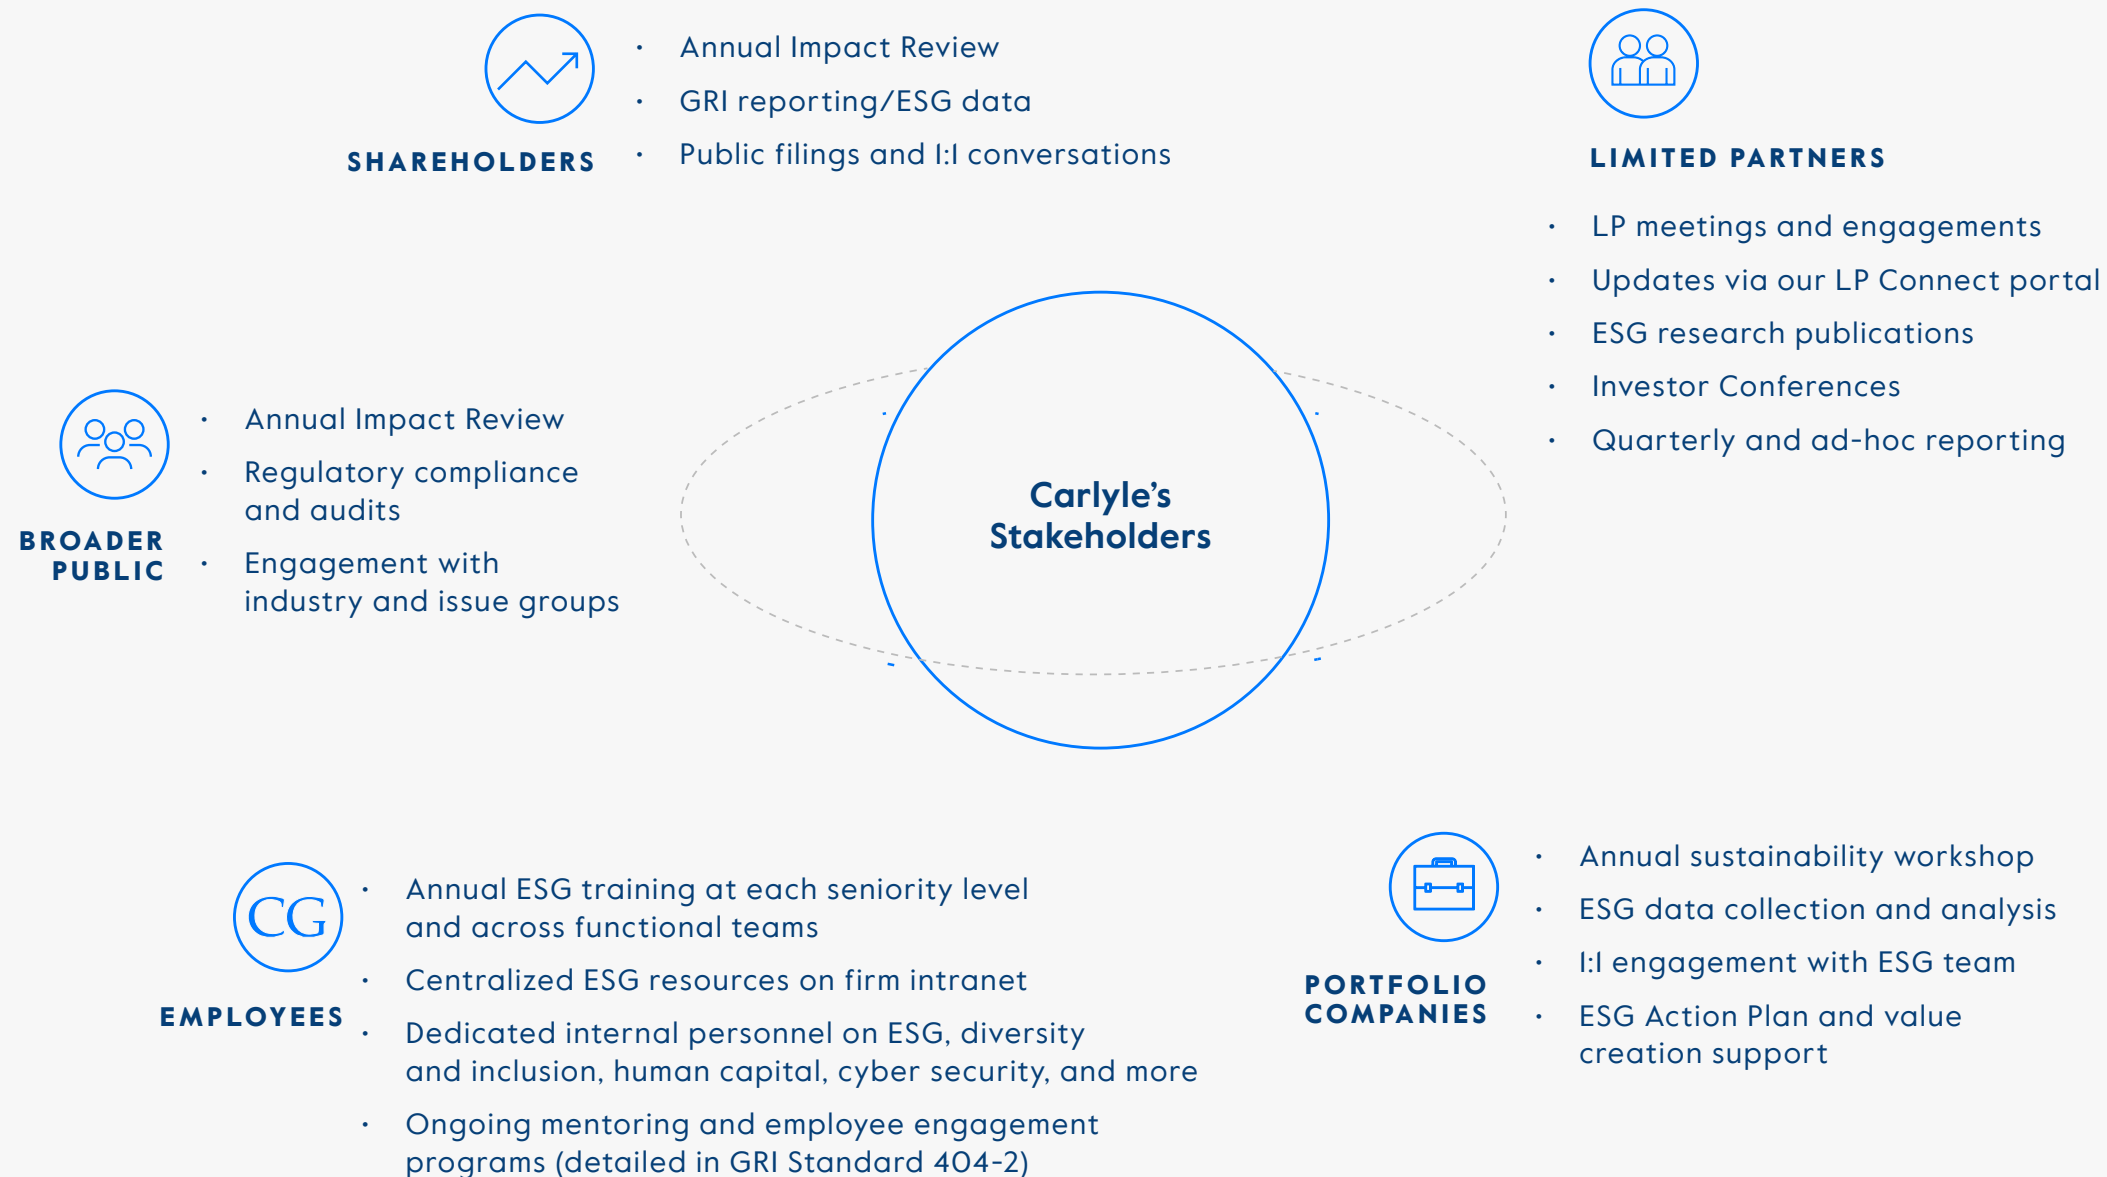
SHAREHOLDERS

- Annual Impact Review
- GRI reporting/ESG data
- Public filings and I:I conversations

LIMITED PARTNERS

- LP meetings and engagements
- Updates via our LP Connect portal
- ESG research publications
- Investor Conferences
- Quarterly and ad-hoc reporting

BROADER PUBLIC

- Annual Impact Review
- Regulatory compliance and audits
- Engagement with industry and issue groups

Carlyle's Stakeholders

CG

EMPLOYEES

- Annual ESG training at each seniority level and across functional teams
- Centralized ESG resources on firm intranet
- Dedicated internal personnel on ESG, diversity and inclusion, human capital, cyber security, and more
- Ongoing mentoring and employee engagement programs (detailed in GRI Standard 404-2)

PORTFOLIO COMPANIES

- Annual sustainability workshop
- ESG data collection and analysis
- I:I engagement with ESG team
- ESG Action Plan and value creation support